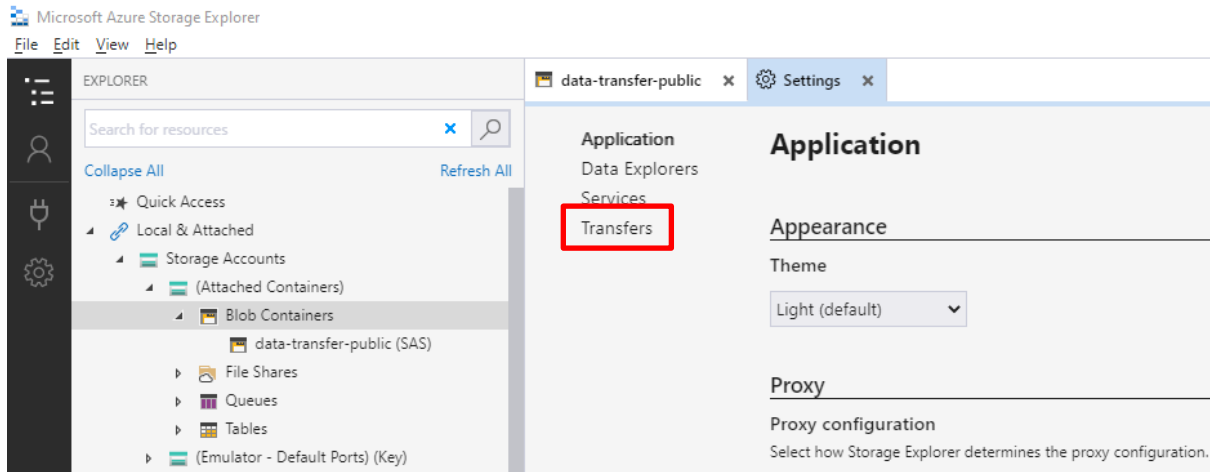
Microsoft Azure Storage Explorer

File Edit View Help

EXPLORER

Search for resources

Collapse All Refresh All

Quick Access

Local & Attached

Storage Accounts

(Attached Containers)

Blob Containers

data-transfer-public (SAS)

File Shares

Queues

Tables

(Emulator - Default Ports) (Key)

data-transfer-public ✕ Settings ✕

Application

Data Explorers

Services

Transfers

Application

Appearance

Theme

Light (default)

Proxy

Proxy configuration

Select how Storage Explorer determines the proxy configuration.